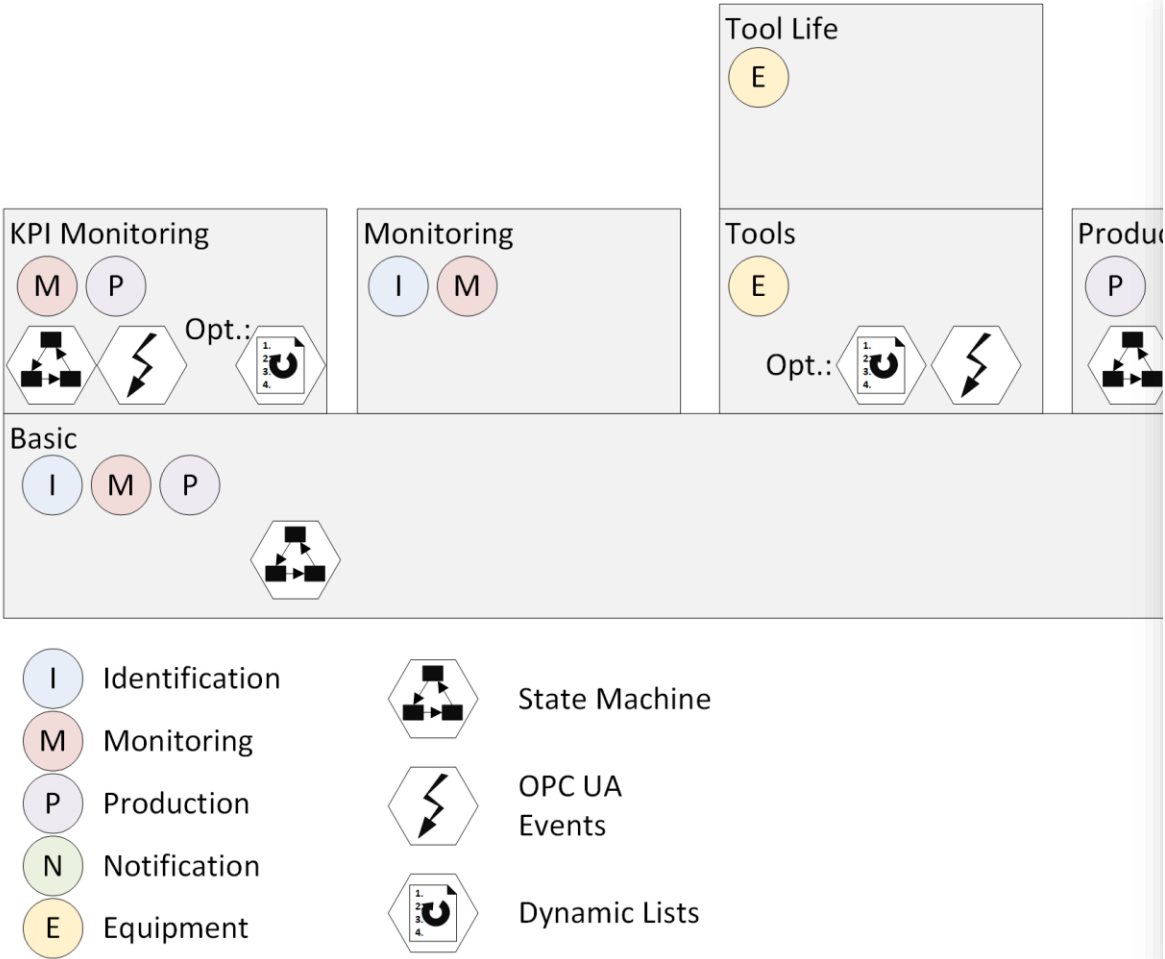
Tool Life
E

KPI Monitoring
M P
Opt.:
1.
2.
3.
4.

Monitoring
I M

Tools
E
Opt.:
1.
2.
3.
4.

Produc
P

Basic
I M P

I Identification
M Monitoring
P Production
N Notification
E Equipment

State Machine

OPC UA
Events

1.
2.
3.
4.
Dynamic Lists